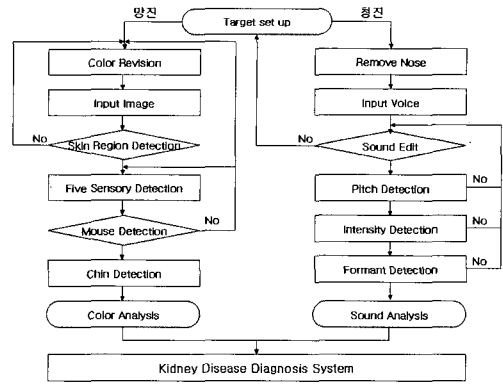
망진

Target set up

청진

Color Revision

Input Image

No

Skin Region Detection

Five Sensory Detection

No

Mouse Detection

Chin Detection

Color Analysis

Remove Nose

Input Voice

No

Sound Edit

Pitch Detection

No

Intensity Detection

No

Formant Detection

No

Sound Analysis

Kidney Disease Diagnosis System